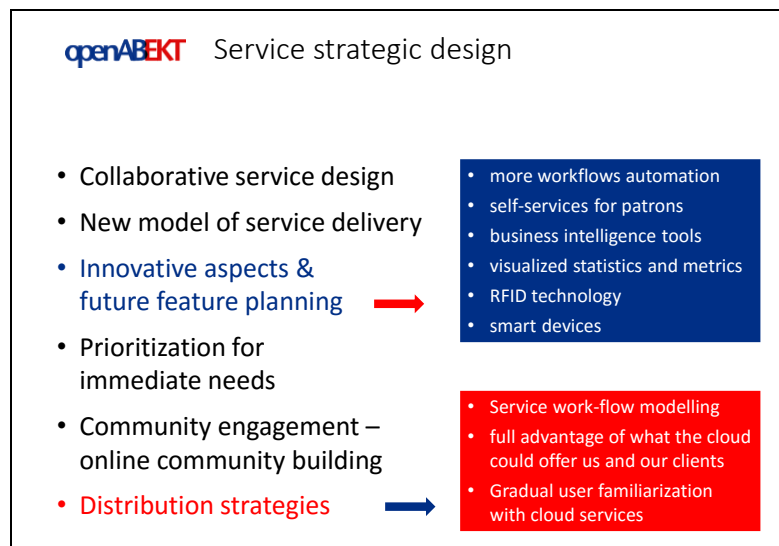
openABEKT Service strategic design

- Collaborative service design
- New model of service delivery
- Innovative aspects & future feature planning
- Prioritization for immediate needs
- Community engagement – online community building
- Distribution strategies

- more workflows automation
- self-services for patrons
- business intelligence tools
- visualized statistics and metrics
- RFID technology
- smart devices

- Service work-flow modelling
- full advantage of what the cloud could offer us and our clients
- Gradual user familiarization with cloud services